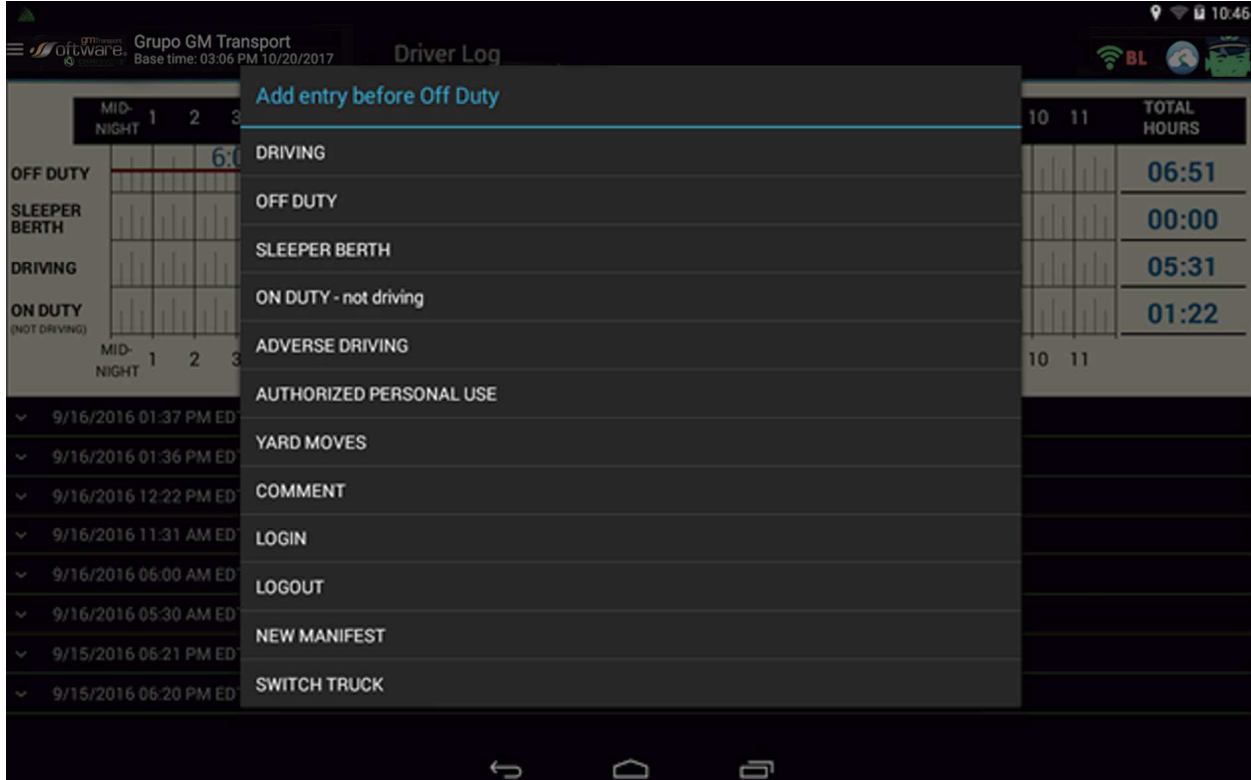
10:46

gmSoftware Grupo GM Transport
Base time: 03:06 PM 10/20/2017

Driver Log

BL

| MID-NIGHT | 1 | 2 | 3 | 10 | 11 | TOTAL HOURS |
|---|---|---|---|---|---|---|
| OFF DUTY | | | 6:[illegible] | | | 06:51 |
| SLEEPER BERTH | | | | | | 00:00 |
| DRIVING | | | | | | 05:31 |
| ON DUTY (NOT DRIVING) | | | | | | 01:22 |
| MID-NIGHT | 1 | 2 | 3 | 10 | 11 | |

9/16/2016 01:37 PM ED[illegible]
9/16/2016 01:36 PM ED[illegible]
9/16/2016 12:22 PM ED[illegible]
9/16/2016 11:31 AM ED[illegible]
9/16/2016 06:00 AM ED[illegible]
9/16/2016 05:30 AM ED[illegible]
9/15/2016 06:21 PM ED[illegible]
9/15/2016 06:20 PM ED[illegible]

Add entry before Off Duty

DRIVING
OFF DUTY
SLEEPER BERTH
ON DUTY - not driving
ADVERSE DRIVING
AUTHORIZED PERSONAL USE
YARD MOVES
COMMENT
LOGIN
LOGOUT
NEW MANIFEST
SWITCH TRUCK